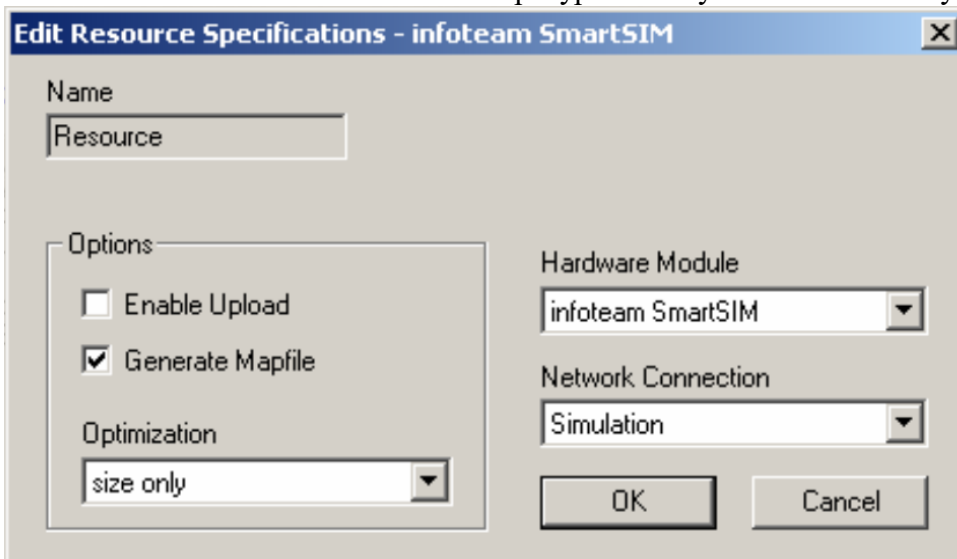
Edit Resource Specifications - infoteam SmartSIM

Name
Resource

Options
Enable Upload
Generate Mapfile

Optimization
size only

Hardware Module
infoteam SmartSIM

Network Connection
Simulation

OK
Cancel